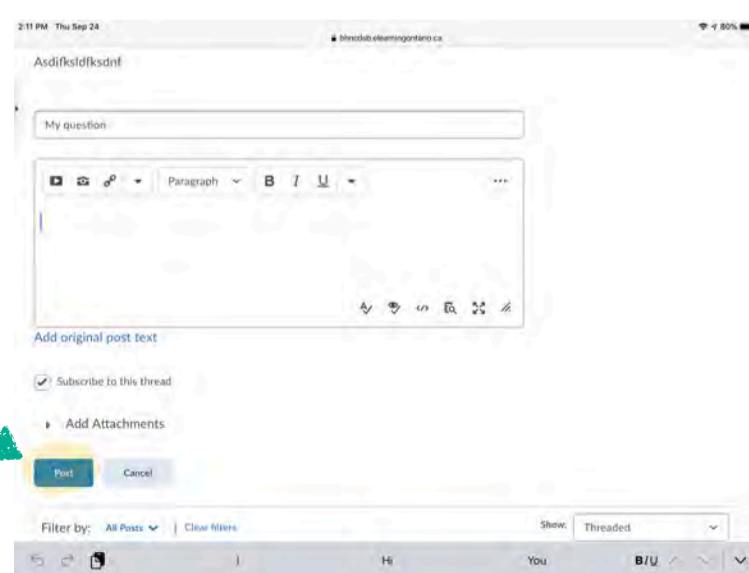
2:11 PM Thu Sep 24

bhncdsb.elearningontario.ca

80%

Asdifksldfksdnf

My question

Paragraph

B I U

...

Add original post text

Subscribe to this thread

Add Attachments

Post

Cancel

Filter by: All Posts | Clear filters

Show: Threaded

I

Hi

You

B I U